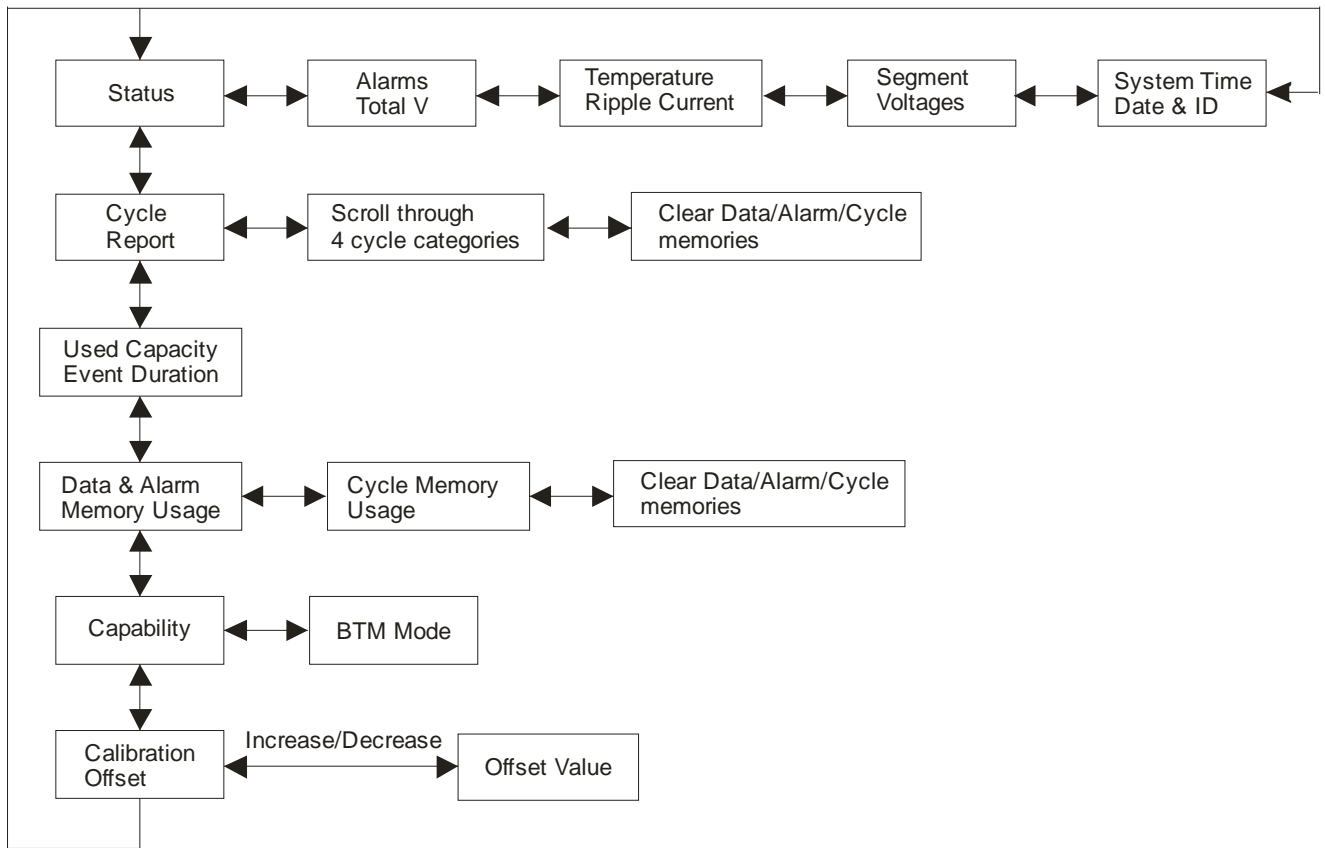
Status

Alarms
Total V

Temperature
Ripple Current

Segment
Voltages

System Time
Date & ID

Cycle
Report

Scroll through
4 cycle categories

Clear Data/Alarm/Cycle
memories

Used Capacity
Event Duration

Data & Alarm
Memory Usage

Cycle Memory
Usage

Clear Data/Alarm/Cycle
memories

Capability

BTM Mode

Calibration
Offset

Increase/Decrease

Offset Value